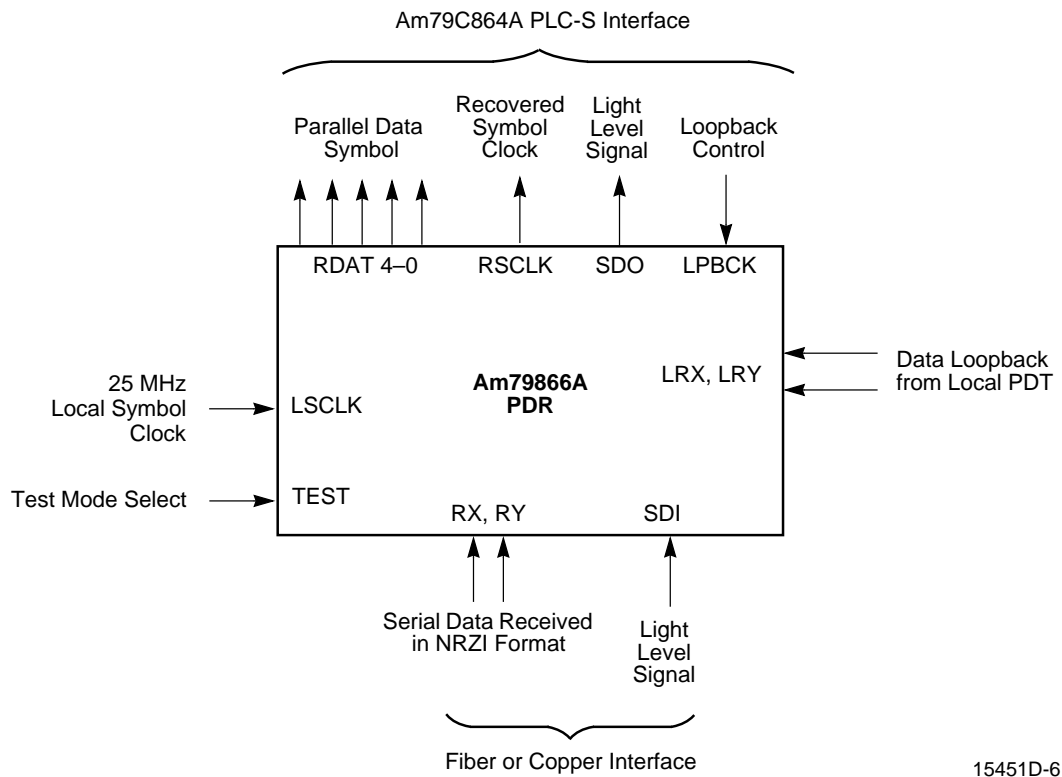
Am79C864A PLC-S Interface

Parallel Data Symbol

Recovered Symbol Clock

Light Level Signal

Loopback Control

RDAT 4–0

RSCLK

SDO

LPBCK

25 MHz Local Symbol Clock

LSCLK

Am79866A PDR

LRX, LRY

Data Loopback from Local PDT

Test Mode Select

TEST

RX, RY

SDI

Serial Data Received in NRZI Format

Light Level Signal

Fiber or Copper Interface

15451D-6